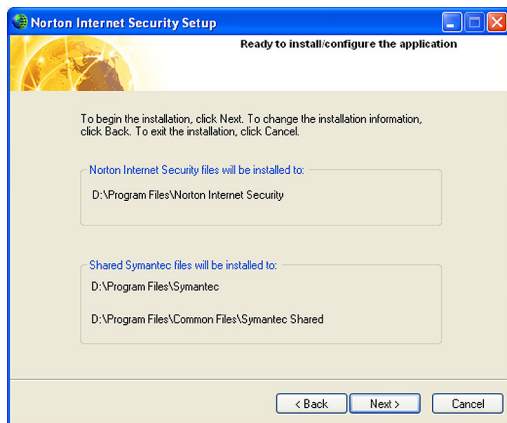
Norton Internet Security Setup

Ready to install/configure the application

To begin the installation, click Next. To change the installation information, click Back. To exit the installation, click Cancel.

Norton Internet Security files will be installed to:

D:\Program Files\Norton Internet Security

Shared Symantec files will be installed to:

D:\Program Files\Symantec

D:\Program Files\Common Files\Symantec Shared

< Back

Next >

Cancel